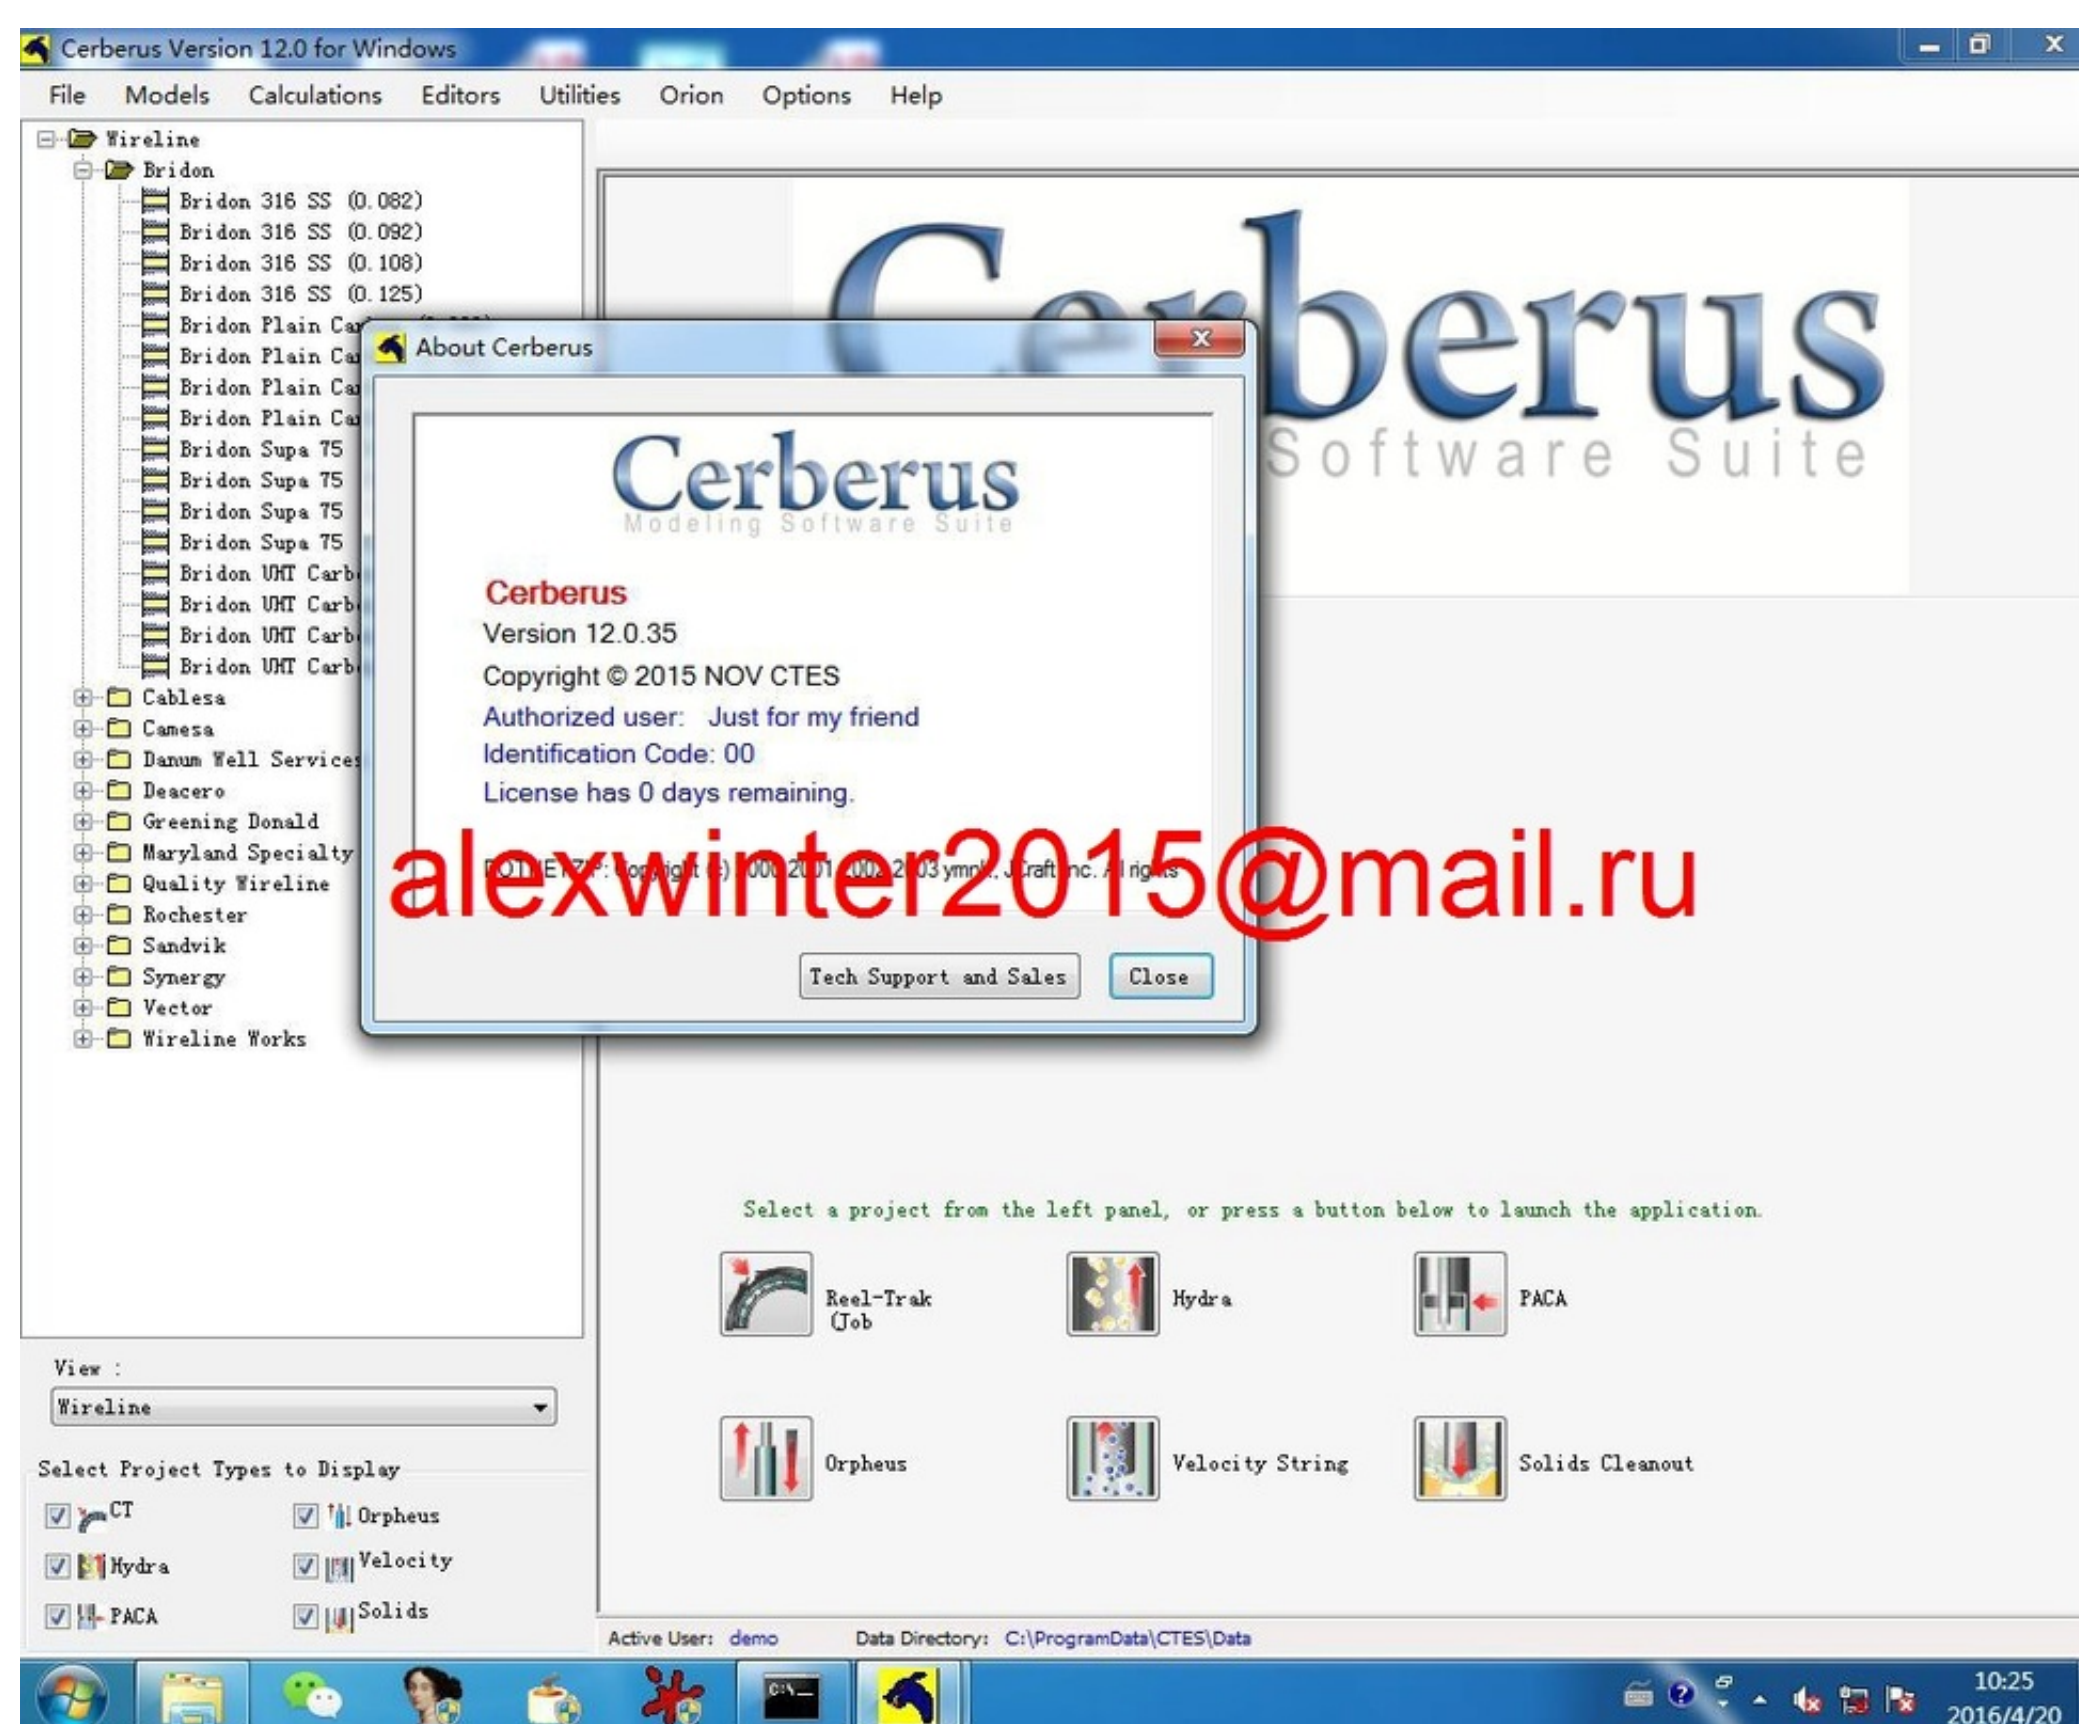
Cerberus Version 12.0 for Windows

File Models Calculations Editors Utilities Orion Options Help

Wireline
Bridon
Bridon 316 SS (0.082)
Bridon 316 SS (0.092)
Bridon 316 SS (0.108)
Bridon 316 SS (0.125)
Bridon Plain Ca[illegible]
Bridon Plain Ca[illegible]
Bridon Plain Ca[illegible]
Bridon Plain Ca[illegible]
Bridon Supa 75
Bridon Supa 75
Bridon Supa 75
Bridon Supa 75
Bridon UHT Carb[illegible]
Bridon UHT Carb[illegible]
Bridon UHT Carb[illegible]
Bridon UHT Carb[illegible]
Cablesa
Camesa
Danum Well Service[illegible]
Deacero
Greening Donald
Maryland Specialty
Quality Wireline
Rochester
Sandvik
Synergy
Vector
Wireline Works

View :
Wireline

Select Project Types to Display
CT
Orpheus
Hydra
Velocity
PACA
Solids

Cerberus
Software Suite

About Cerberus

Cerberus
Modeling Software Suite

Cerberus
Version 12.0.35
Copyright © 2015 NOV CTES
Authorized user: Just for my friend
Identification Code: 00
License has 0 days remaining.

alexwinter2015@mail.ru

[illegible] Copyright (c) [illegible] 2001, 2002, 2003 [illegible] Craft Inc. All rights

Tech Support and Sales
Close

Select a project from the left panel, or press a button below to launch the application.

Reel-Trak (Job
Hydra
PACA
Orpheus
Velocity String
Solids Cleanout

Active User: demo
Data Directory: C:\ProgramData\CTES\Data

10:25
2016/4/20